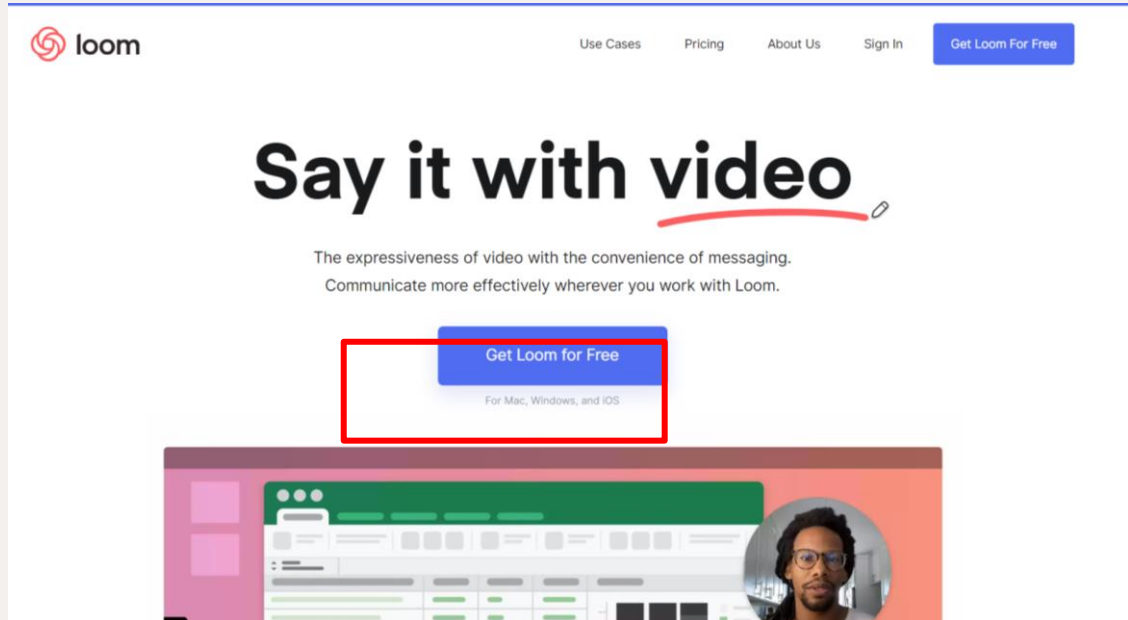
loom

Use Cases Pricing About Us Sign In Get Loom For Free

Say it with video

The expressiveness of video with the convenience of messaging. Communicate more effectively wherever you work with Loom.

Get Loom for Free

For Mac, Windows, and iOS